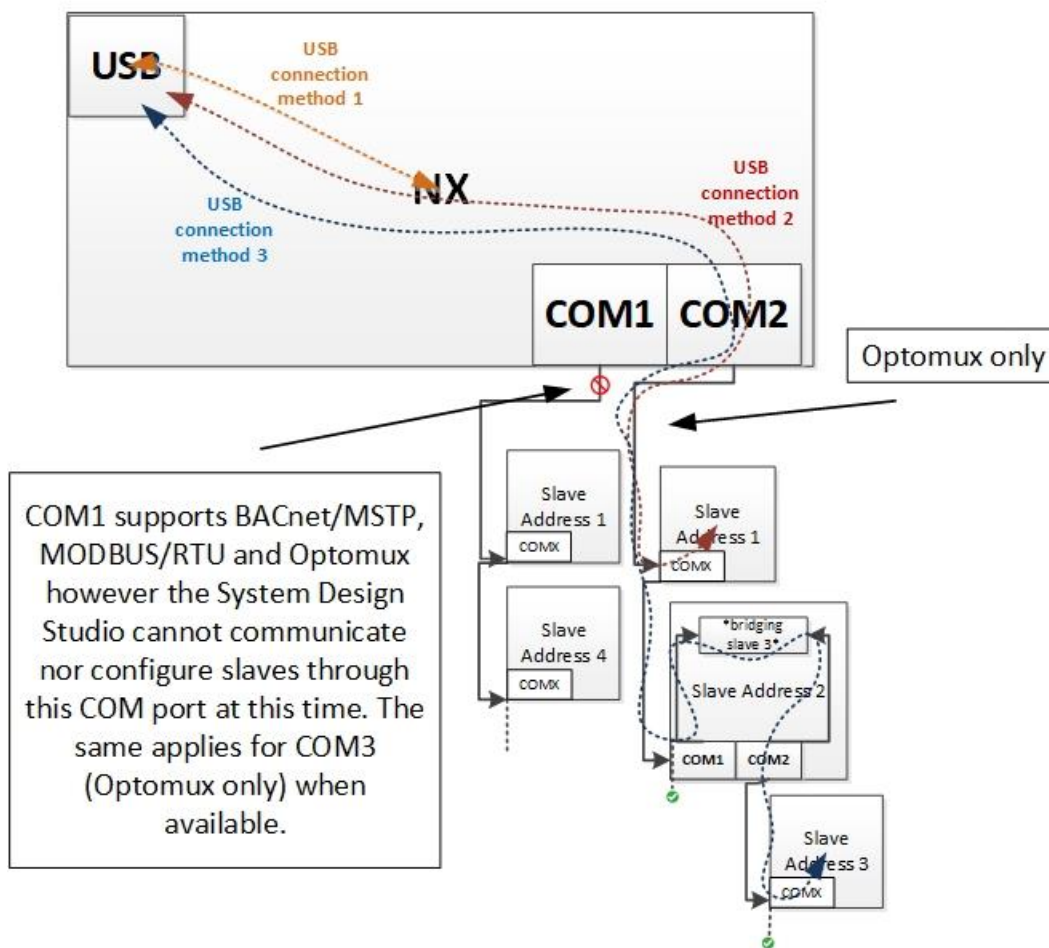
USB

USB connection method 1

NX

USB connection method 2

USB connection method 3

COM1

COM2

Optomux only

COM1 supports BACnet/MSTP, MODBUS/RTU and Optomux however the System Design Studio cannot communicate nor configure slaves through this COM port at this time. The same applies for COM3 (Optomux only) when available.

Slave Address 1

COMX

Slave Address 4

COMX

Slave Address 1

COMX

*bridging slave 3*

Slave Address 2

COM1

COM2

Slave Address 3

COMX